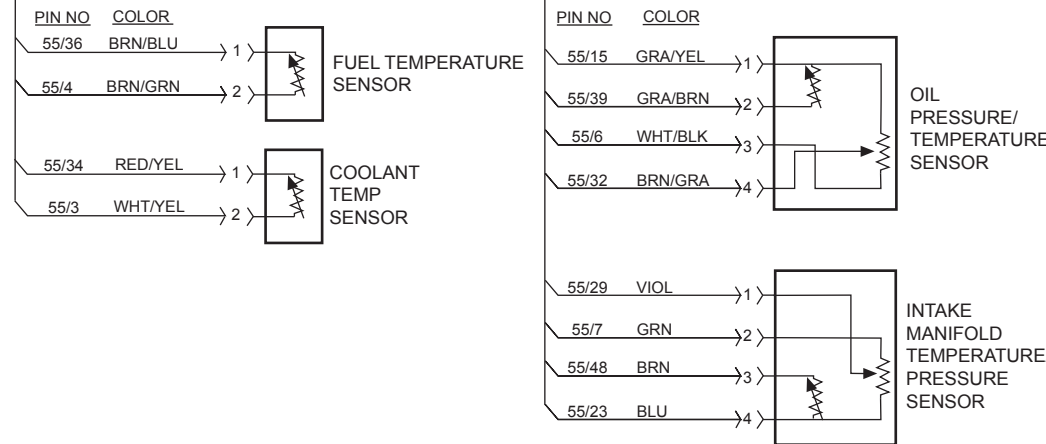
PIN NO COLOR

55/36 BRN/BLU 1

55/4 BRN/GRN 2

FUEL TEMPERATURE SENSOR

55/34 RED/YEL 1

55/3 WHT/YEL 2

COOLANT TEMP SENSOR

PIN NO COLOR

55/15 GRA/YEL 1

55/39 GRA/BRN 2

55/6 WHT/BLK 3

55/32 BRN/GRA 4

OIL PRESSURE/ TEMPERATURE SENSOR

55/29 VIOL 1

55/7 GRN 2

55/48 BRN 3

55/23 BLU 4

INTAKE MANIFOLD TEMPERATURE PRESSURE SENSOR